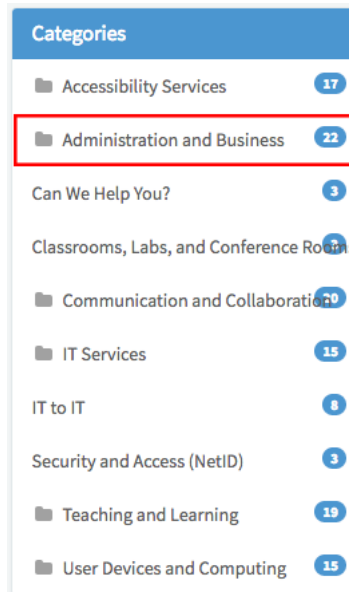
Categories

Accessibility Services 17

Administration and Business 22

Can We Help You? 3

Classrooms, Labs, and Conference Room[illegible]

Communication and Collaboratio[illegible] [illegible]0

IT Services 15

IT to IT 8

Security and Access (NetID) 3

Teaching and Learning 19

User Devices and Computing 15